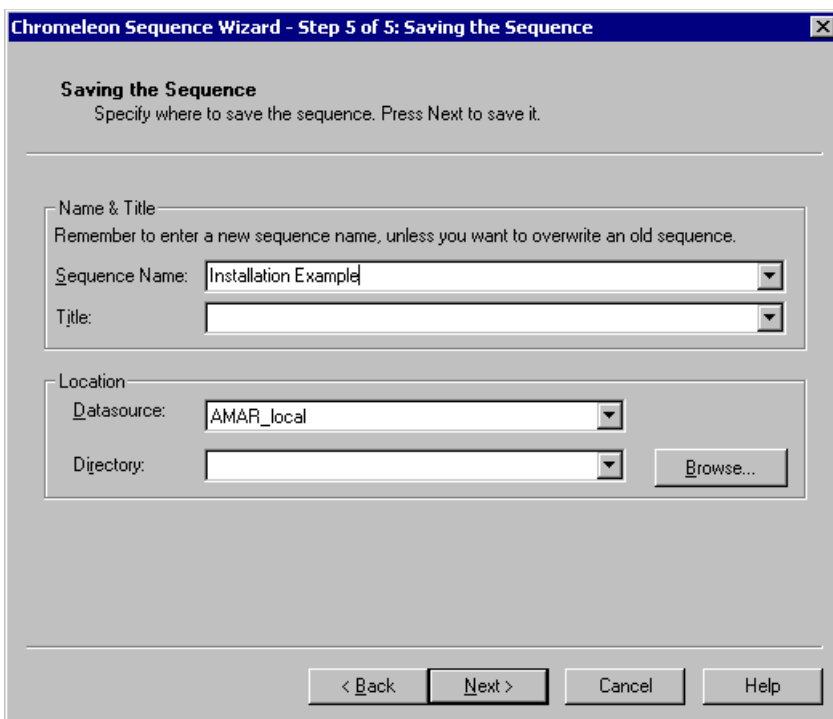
Chromeleon Sequence Wizard - Step 5 of 5: Saving the Sequence

Saving the Sequence
Specify where to save the sequence. Press Next to save it.

Name & Title
Remember to enter a new sequence name, unless you want to overwrite an old sequence.
Sequence Name: Installation Example
Title:

Location
Datasource: AMAR_local
Directory:
Browse...

< Back
Next >
Cancel
Help